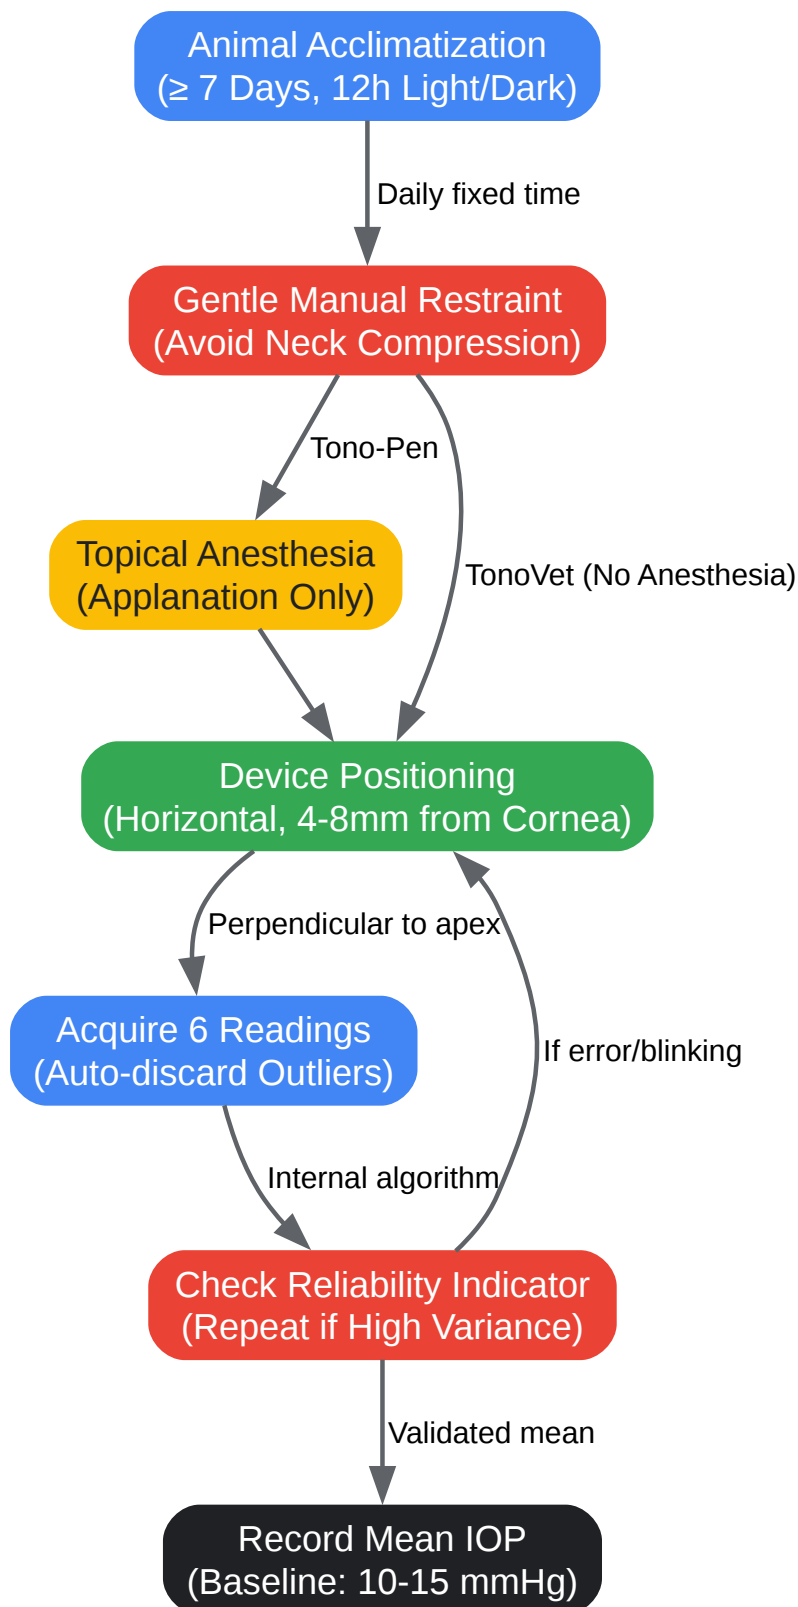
Animal Acclimatization
(≥ 7 Days, 12h Light/Dark)

Daily fixed time

Gentle Manual Restraint
(Avoid Neck Compression)

Tono-Pen

TonoVet (No Anesthesia)

Topical Anesthesia
(Applanation Only)

Device Positioning
(Horizontal, 4-8mm from Cornea)

Perpendicular to apex

If error/blinking

Acquire 6 Readings
(Auto-discard Outliers)

Internal algorithm

Check Reliability Indicator
(Repeat if High Variance)

Validated mean

Record Mean IOP
(Baseline: 10-15 mmHg)